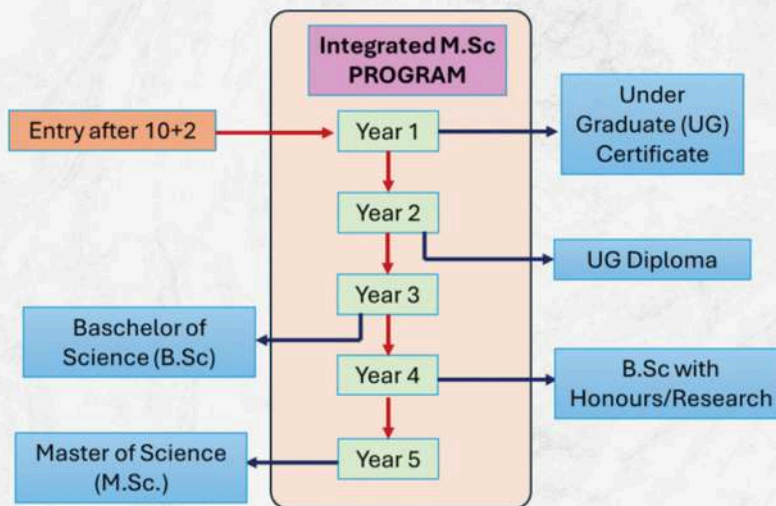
Integrated M.Sc PROGRAM

Entry after 10+2

Year 1

Under Graduate (UG) Certificate

Year 2

UG Diploma

Year 3

Baschelor of Science (B.Sc)

Year 4

B.Sc with Honours/Research

Master of Science (M.Sc.)

Year 5